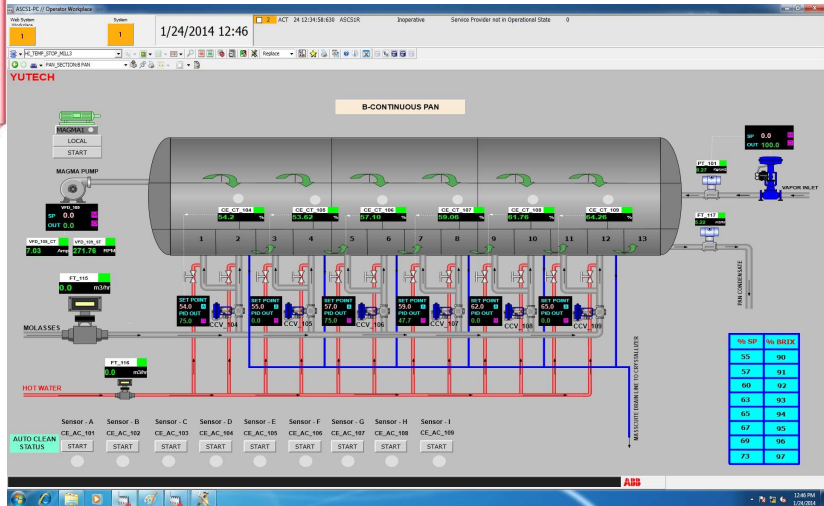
ASCS1-PC // Operator Workplace

Web System Workplace
1
System
1
1/24/2014 12:46
2 ACT 24 12:34:58:630 ASCS1R Inoperative Service Provider not in Operational State 0

HI_TEMP_STOP_MILL3
PAN_SECTION:B PAN
Replace

YUTECH

B-CONTINUOUS PAN

MAGMA1
LOCAL
START

MAGMA PUMP

VFD_109
SP 0.0
OUT 0.0

VFD_109_CT
7.03 Amp
VFD_109_ST
271.76 RPM

FT_116
0.0 m3/hr

MOLASSES

FT_115
0.0 m3/hr

HOT WATER

CE_CT_104
54.2 %
CE_CT_105
53.62 %
CE_CT_106
57.18 %
CE_CT_107
59.06 %
CE_CT_108
61.76 %
CE_CT_109
64.26 %

1 2 3 4 5 6 7 8 9 10 11 12 13

SET POINT 54.0
PID OUT 75.0
CCV_104
SET POINT 55.0
PID OUT 0.0
CCV_105
SET POINT 57.0
PID OUT 75.0
CCV_106
SET POINT 59.0
PID OUT 47.7
CCV_107
SET POINT 62.0
PID OUT 0.0
CCV_108
SET POINT 65.0
PID OUT 0.0
CCV_109

SP 0.0
OUT 100.0

PT_101
0.27 Kg/cm2

VAPOR INLET

FT_117
0.00 m3/hr

PAN CONDENSATE

MASSECUITE DRAIN LINE TO CRYSTALLIZER

| % SP | % BRIX |
|---|---|
| 55 | 90 |
| 57 | 91 |
| 60 | 92 |
| 63 | 93 |
| 65 | 94 |
| 67 | 95 |
| 69 | 96 |
| 73 | 97 |

AUTO CLEAN STATUS
Sensor - A CE_AC_101 START
Sensor - B CE_AC_102 START
Sensor - C CE_AC_103 START
Sensor - D CE_AC_104 START
Sensor - E CE_AC_105 START
Sensor - F CE_AC_106 START
Sensor - G CE_AC_107 START
Sensor - H CE_AC_108 START
Sensor - I CE_AC_109 START

ABB

12:46 PM
1/24/2014